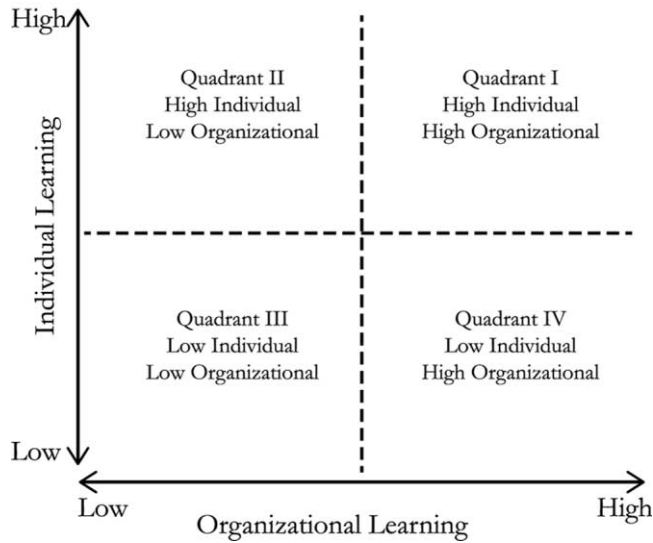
High

Individual Learning

Quadrant II
High Individual
Low Organizational

Quadrant I
High Individual
High Organizational

Quadrant III
Low Individual
Low Organizational

Quadrant IV
Low Individual
High Organizational

Low

Low

High

Organizational Learning